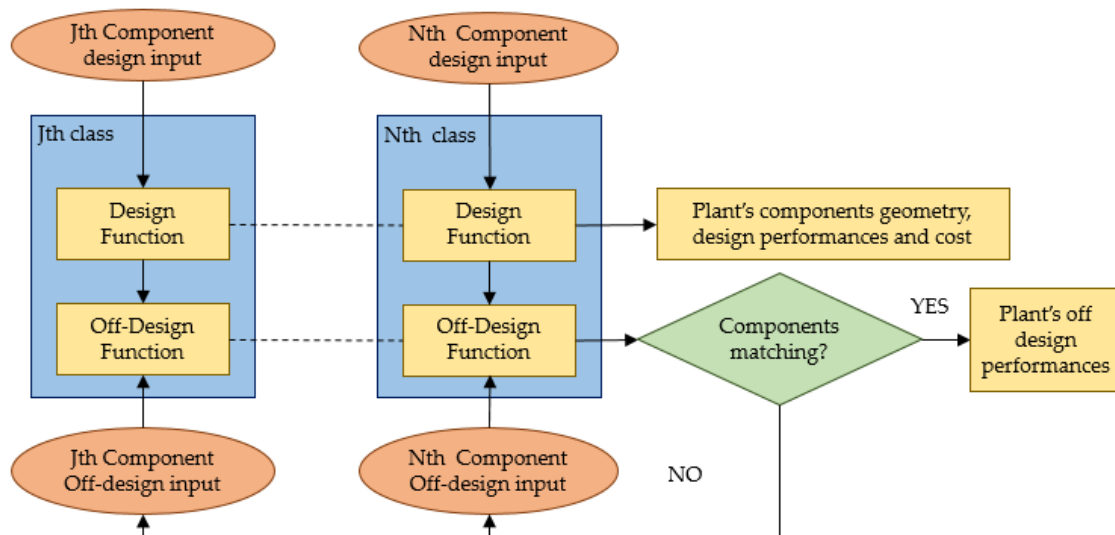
Jth Component design input

Nth Component design input

Jth class

Design Function

Off-Design Function

Nth class

Design Function

Off-Design Function

Plant's components geometry, design performances and cost

Components matching?

YES

Plant's off design performances

NO

Jth Component Off-design input

Nth Component Off-design input